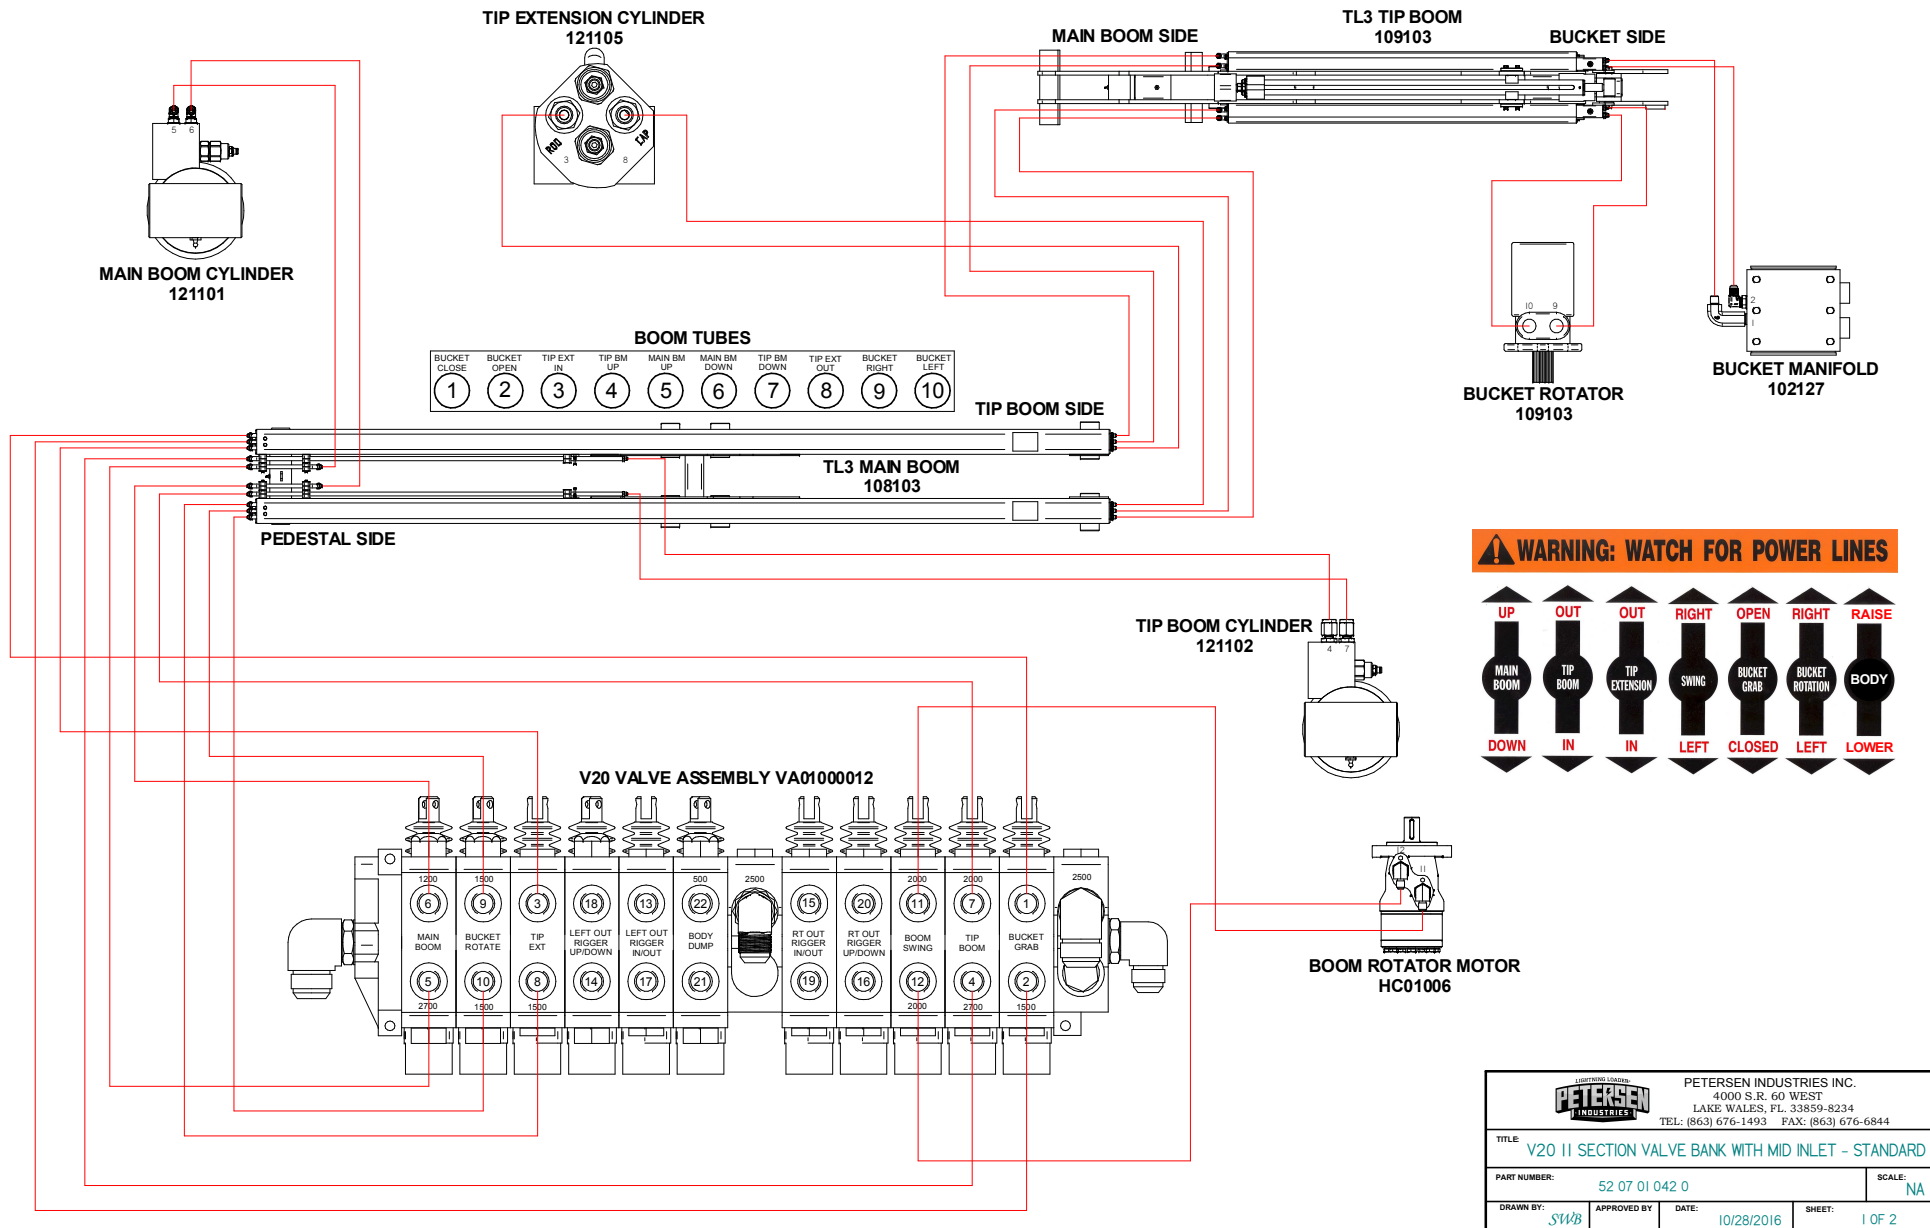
TIP EXTENSION CYLINDER
121105

ROD
CAP
3
8

MAIN BOOM SIDE
TL3 TIP BOOM
109103
BUCKET SIDE

5 6

MAIN BOOM CYLINDER
121101

BOOM TUBES

| BUCKET CLOSE | BUCKET OPEN | TIP EXT IN | TIP BM UP | MAIN BM UP | MAIN BM DOWN | TIP BM DOWN | TIP EXT OUT | BUCKET RIGHT | BUCKET LEFT |
|---|---|---|---|---|---|---|---|---|---|
| 1 | 2 | 3 | 4 | 5 | 6 | 7 | 8 | 9 | 10 |

10 9

BUCKET ROTATOR
109103

2
1

BUCKET MANIFOLD
102127

TIP BOOM SIDE

TL3 MAIN BOOM
108103

PEDESTAL SIDE

WARNING: WATCH FOR POWER LINES

| UP | OUT | OUT | RIGHT | OPEN | RIGHT | RAISE |
|---|---|---|---|---|---|---|
| MAIN BOOM | TIP BOOM | TIP EXTENSION | SWING | BUCKET GRAB | BUCKET ROTATION | BODY |
| DOWN | IN | IN | LEFT | CLOSED | LEFT | LOWER |

TIP BOOM CYLINDER
121102
4 7

V20 VALVE ASSEMBLY VA01000012

1200 1500 500 2500 2000 2000 2500
6 9 3 18 13 22 15 20 11 7 1
MAIN BOOM
BUCKET ROTATE
TIP EXT
LEFT OUT RIGGER UP/DOWN
LEFT OUT RIGGER IN/OUT
BODY DUMP
RT OUT RIGGER IN/OUT
RT OUT RIGGER UP/DOWN
BOOM SWING
TIP BOOM
BUCKET GRAB
5 10 8 14 17 21 19 16 12 4 2
2700 1500 1500 2000 2700 1500

12
11

BOOM ROTATOR MOTOR
HC01006

LIGHTNING LOADER
PETERSEN
INDUSTRIES
PETERSEN INDUSTRIES INC.
4000 S.R. 60 WEST
LAKE WALES, FL. 33859-8234
TEL: (863) 676-1493 FAX: (863) 676-6844
TITLE:
V20 11 SECTION VALVE BANK WITH MID INLET - STANDARD
PART NUMBER:
52 07 01 042 0
SCALE:
NA
DRAWN BY:
SWB
APPROVED BY
DATE:
10/28/2016
SHEET:
1 OF 2